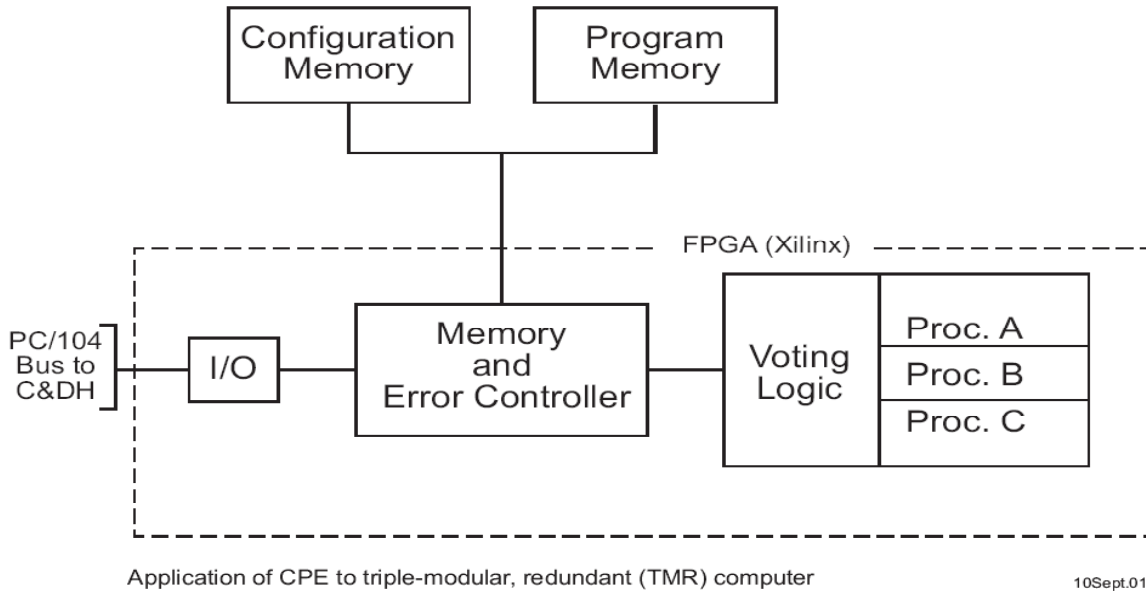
Configuration Memory

Program Memory

FPGA (Xilinx)

PC/104 Bus to C&DH

I/O

Memory and Error Controller

Voting Logic

Proc. A

Proc. B

Proc. C

Application of CPE to triple-modular, redundant (TMR) computer

10Sept.01